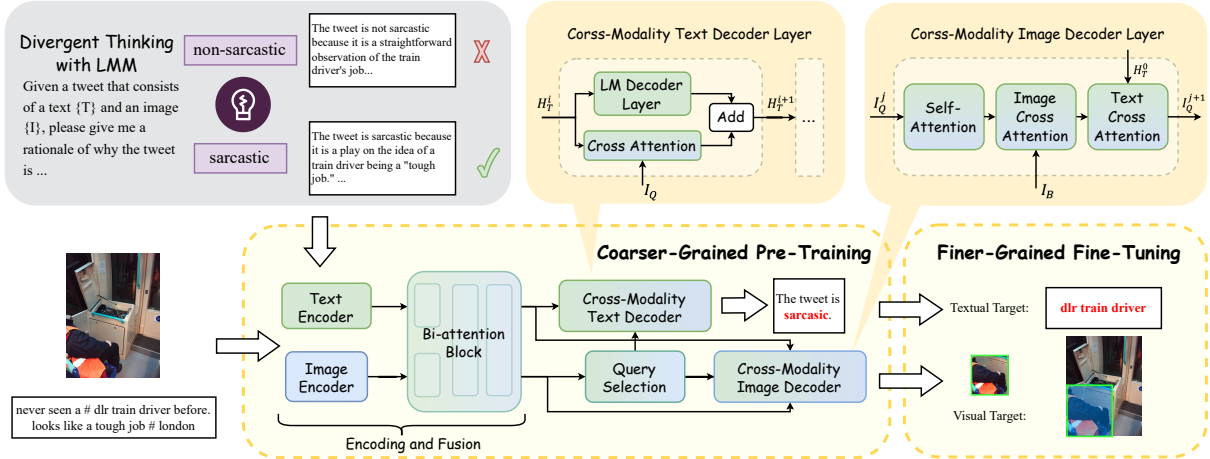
Divergent Thinking with LMM

Given a tweet that consists of a text {T} and an image {I}, please give me a rationale of why the tweet is ...

non-sarcastic

The tweet is not sarcastic because it is a straightforward observation of the train driver's job...

sarcastic

The tweet is sarcastic because it is a play on the idea of a train driver being a "tough job." ...

Corss-Modality Text Decoder Layer

$H_T^i$

LM Decoder Layer

Cross Attention

Add

$H_T^{i+1}$

...

$I_Q$

Corss-Modality Image Decoder Layer

$H_T^0$

$I_Q^j$

Self-Attention

Image Cross Attention

Text Cross Attention

$I_Q^{j+1}$

$I_B$

Coarser-Grained Pre-Training

Text Encoder

Image Encoder

Bi-attention Block

Cross-Modality Text Decoder

The tweet is sarcasic.

Query Selection

Cross-Modality Image Decoder

Encoding and Fusion

never seen a # dlr train driver before. looks like a tough job # london

Finer-Grained Fine-Tuning

Textual Target:

dlr train driver

Visual Target: